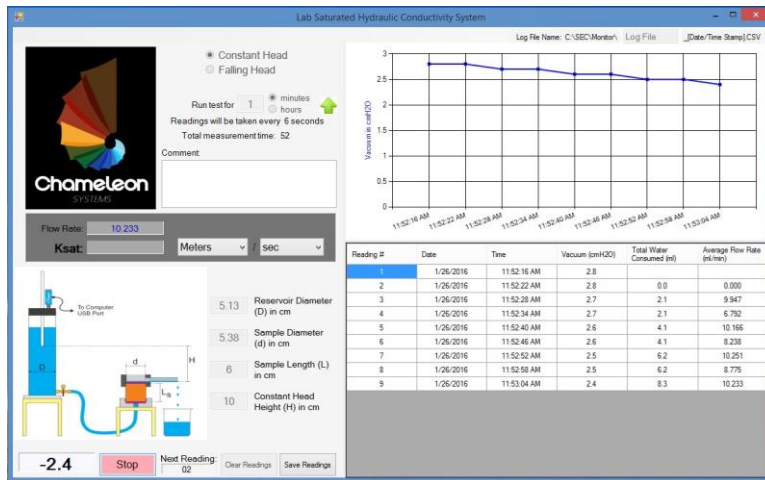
Lab Saturated Hydraulic Conductivity System

Log File Name: C:\SEC\Monitor\ Log File _[Date/Time Stamp].CSV

Constant Head
Falling Head

Run test for 1 minutes hours

Readings will be taken every 6 seconds
Total measurement time: 52

Comment:

Chameleon SYSTEMS

Flow Rate: 10.233
Ksat: Meters / sec

To Computer USB Port

D
d
H
L

5.13 Reservoir Diameter (D) in cm
5.38 Sample Diameter (d) in cm
6 Sample Length (L) in cm
10 Constant Head Height (H) in cm

-2.4 Stop Next Reading: 02 Clear Readings Save Readings

Vacuum in cmH2O

3
2.5
2
1.5
1
0.5
0

11:52:16 AM 11:52:22 AM 11:52:28 AM 11:52:34 AM 11:52:40 AM 11:52:46 AM 11:52:52 AM 11:52:58 AM 11:53:04 AM

| Reading # | Date | Time | Vacuum (cmH2O) | Total Water Consumed (ml) | Average Flow Rate (ml/min) |
|---|---|---|---|---|---|
| 1 | 1/26/2016 | 11:52:16 AM | 2.8 | | |
| 2 | 1/26/2016 | 11:52:22 AM | 2.8 | 0.0 | 0.000 |
| 3 | 1/26/2016 | 11:52:28 AM | 2.7 | 2.1 | 9.947 |
| 4 | 1/26/2016 | 11:52:34 AM | 2.7 | 2.1 | 6.792 |
| 5 | 1/26/2016 | 11:52:40 AM | 2.6 | 4.1 | 10.166 |
| 6 | 1/26/2016 | 11:52:46 AM | 2.6 | 4.1 | 8.238 |
| 7 | 1/26/2016 | 11:52:52 AM | 2.5 | 6.2 | 10.251 |
| 8 | 1/26/2016 | 11:52:58 AM | 2.5 | 6.2 | 8.775 |
| 9 | 1/26/2016 | 11:53:04 AM | 2.4 | 8.3 | 10.233 |